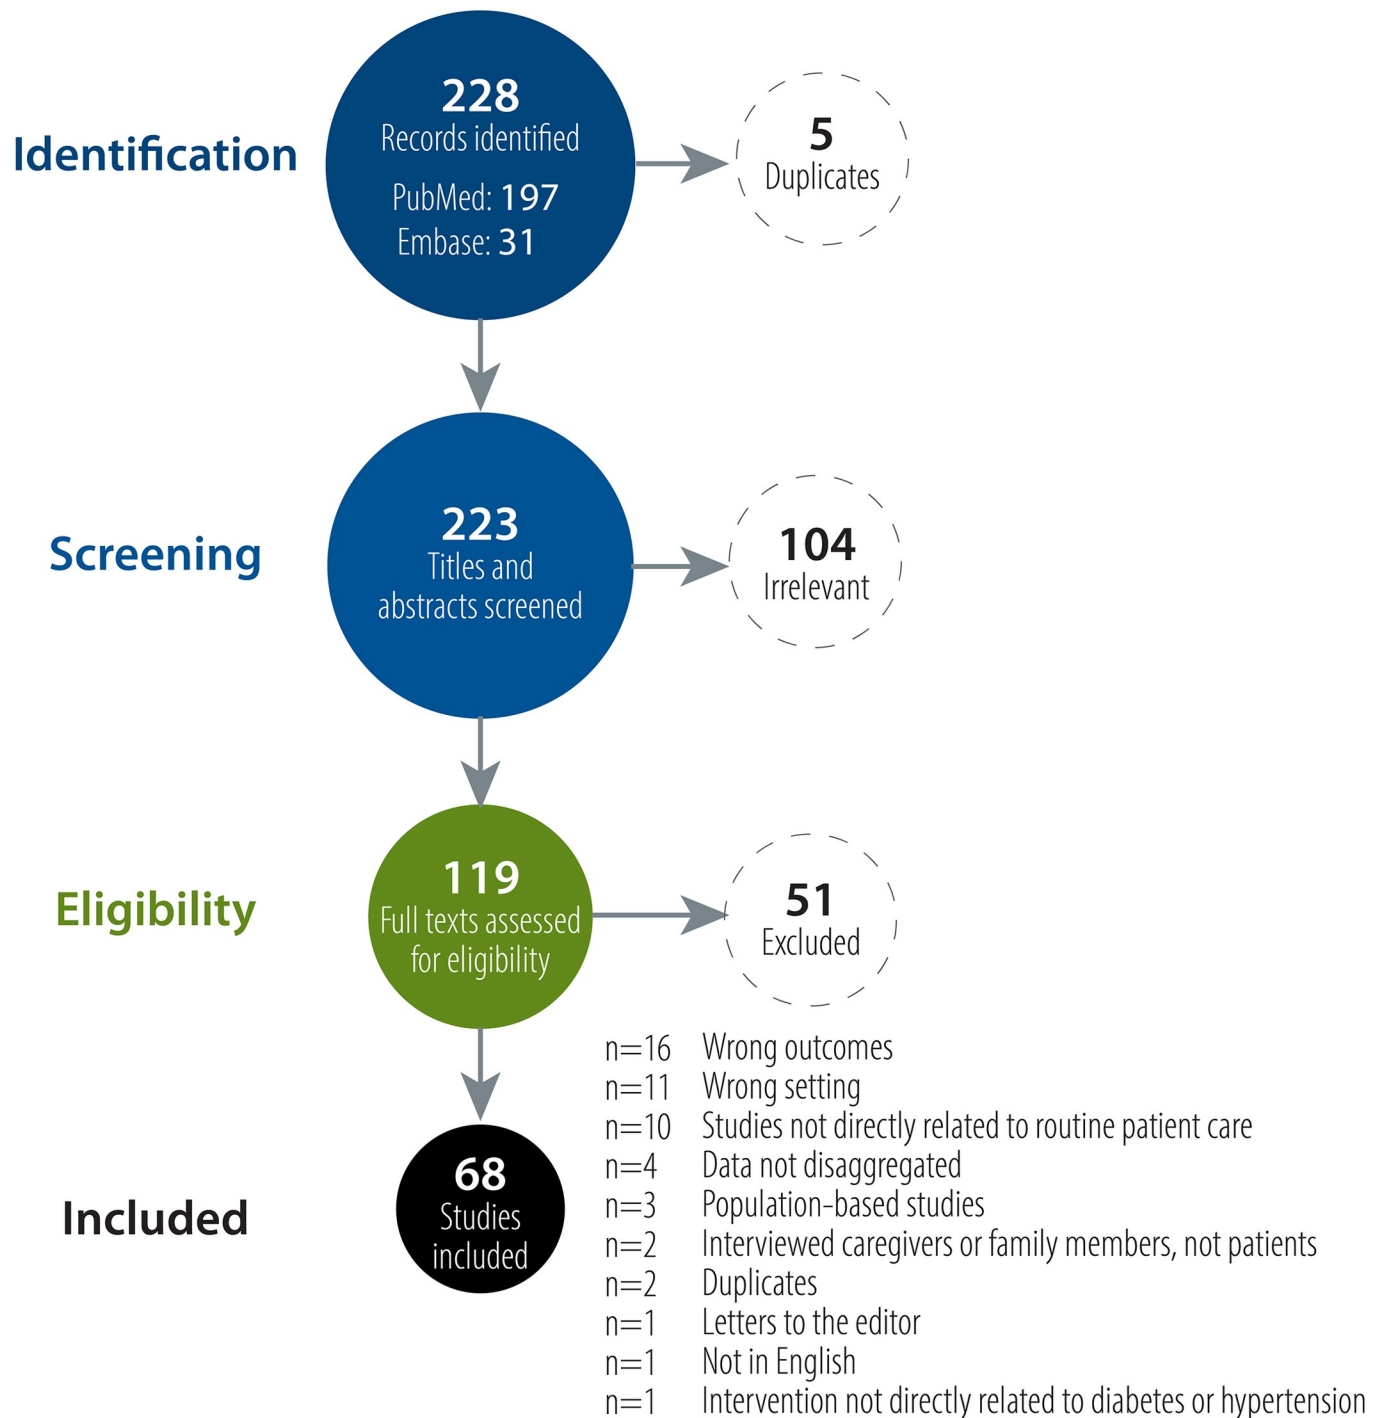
Identification

228
Records identified
PubMed: 197
Embase: 31

5
Duplicates

Screening

223
Titles and abstracts screened

104
Irrelevant

Eligibility

119
Full texts assessed for eligibility

51
Excluded

n=16 Wrong outcomes
n=11 Wrong setting
n=10 Studies not directly related to routine patient care
n=4 Data not disaggregated
n=3 Population-based studies
n=2 Interviewed caregivers or family members, not patients
n=2 Duplicates
n=1 Letters to the editor
n=1 Not in English
n=1 Intervention not directly related to diabetes or hypertension

Included

68
Studies included